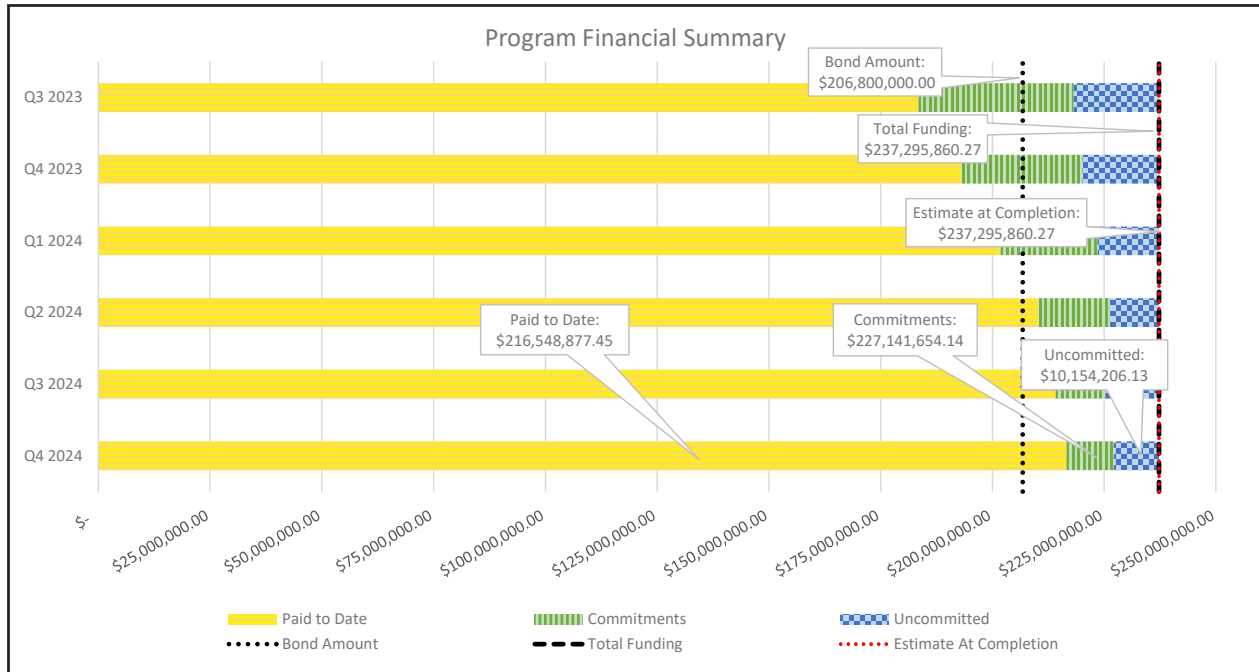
Program Financial Summary

Bond Amount: $206,800,000.00

Total Funding: $237,295,860.27

Estimate at Completion: $237,295,860.27

Paid to Date: $216,548,877.45

Commitments: $227,141,654.14

Uncommitted: $10,154,206.13

Q3 2023

Q4 2023

Q1 2024

Q2 2024

Q3 2024

Q4 2024

$-

$25,000,000.00

$50,000,000.00

$75,000,000.00

$100,000,000.00

$125,000,000.00

$150,000,000.00

$175,000,000.00

$200,000,000.00

$225,000,000.00

$250,000,000.00

Paid to Date

Commitments

Uncommitted

Bond Amount

Total Funding

Estimate At Completion